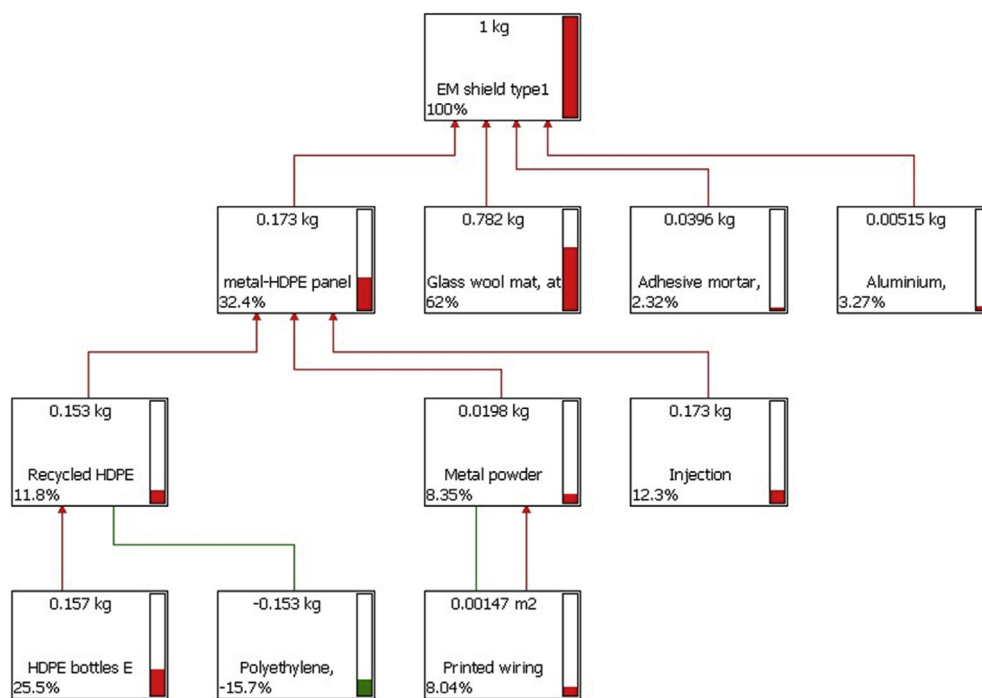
1 kg

EM shield type1
100%

0.173 kg

metal-HDPE panel
32.4%

0.782 kg

Glass wool mat, at
62%

0.0396 kg

Adhesive mortar,
2.32%

0.00515 kg

Aluminium,
3.27%

0.153 kg

Recycled HDPE
11.8%

0.0198 kg

Metal powder
8.35%

0.173 kg

Injection
12.3%

0.157 kg

HDPE bottles E
25.5%

-0.153 kg

Polyethylene,
-15.7%

0.00147 m2

Printed wiring
8.04%